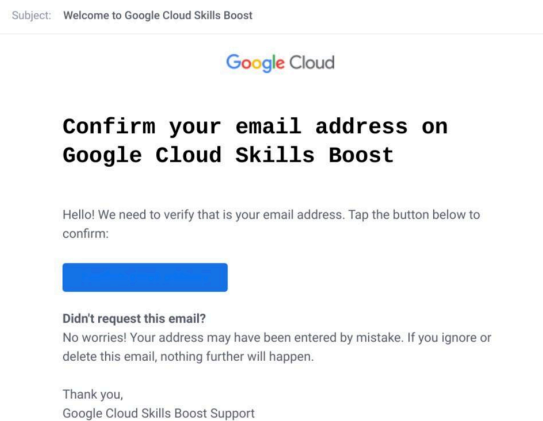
Subject: Welcome to Google Cloud Skills Boost

Google Cloud

Confirm your email address on Google Cloud Skills Boost

Hello! We need to verify that is your email address. Tap the button below to confirm:

Didn't request this email?
No worries! Your address may have been entered by mistake. If you ignore or delete this email, nothing further will happen.

Thank you,
Google Cloud Skills Boost Support